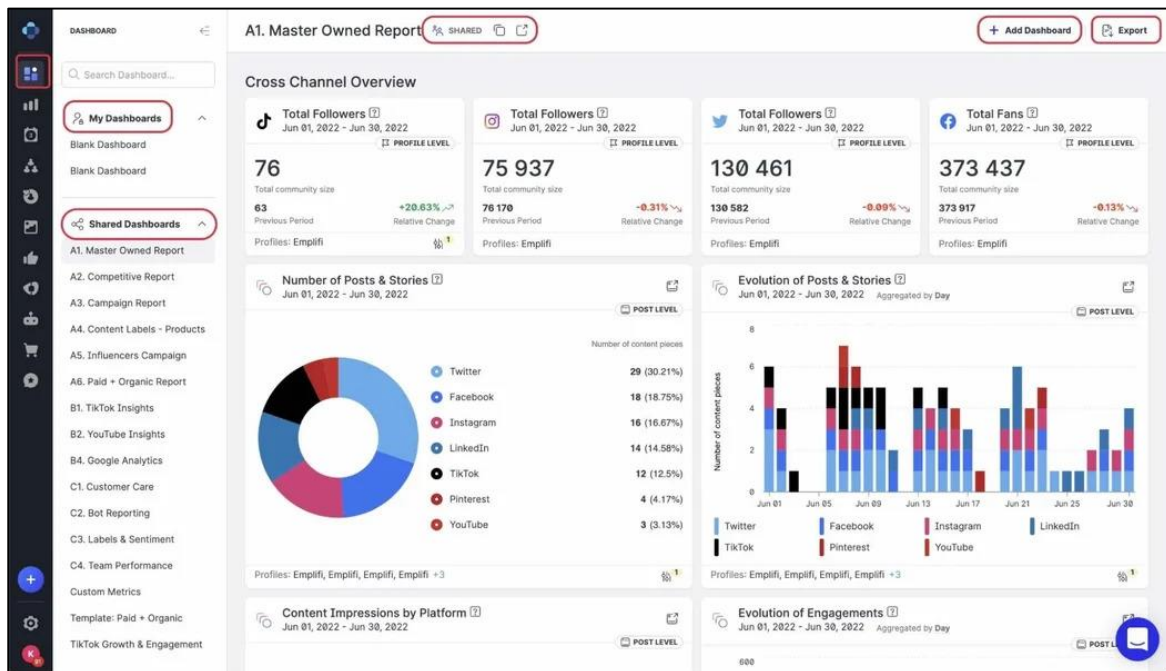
DASHBOARD

Search Dashboard...

My Dashboards

Blank Dashboard

Blank Dashboard

Shared Dashboards

A1. Master Owned Report

A2. Competitive Report

A3. Campaign Report

A4. Content Labels - Products

A5. Influencers Campaign

A6. Paid + Organic Report

B1. TikTok Insights

B2. YouTube Insights

B4. Google Analytics

C1. Customer Care

C2. Bot Reporting

C3. Labels & Sentiment

C4. Team Performance

Custom Metrics

Template: Paid + Organic

TikTok Growth & Engagement

A1. Master Owned Report SHARED

Add Dashboard

Export

Cross Channel Overview

Total Followers
Jun 01, 2022 - Jun 30, 2022
PROFILE LEVEL
76
Total community size
63 Previous Period
+20.63% Relative Change
Profiles: Emplifi

Total Followers
Jun 01, 2022 - Jun 30, 2022
PROFILE LEVEL
75 937
Total community size
76 170 Previous Period
-0.31% Relative Change
Profiles: Emplifi

Total Followers
Jun 01, 2022 - Jun 30, 2022
PROFILE LEVEL
130 461
Total community size
130 582 Previous Period
-0.09% Relative Change
Profiles: Emplifi

Total Fans
Jun 01, 2022 - Jun 30, 2022
PROFILE LEVEL
373 437
Total community size
373 917 Previous Period
-0.13% Relative Change
Profiles: Emplifi

Number of Posts & Stories
Jun 01, 2022 - Jun 30, 2022
POST LEVEL
Number of content pieces

| | |
|---|---|
| Twitter | 29 (30.21%) |
| Facebook | 18 (18.75%) |
| Instagram | 16 (16.67%) |
| LinkedIn | 14 (14.58%) |
| TikTok | 12 (12.5%) |
| Pinterest | 4 (4.17%) |
| YouTube | 3 (3.13%) |

Profiles: Emplifi, Emplifi, Emplifi, Emplifi +3

Evolution of Posts & Stories
Jun 01, 2022 - Jun 30, 2022 Aggregated by Day
POST LEVEL
Number of content pieces
8
6
4
2
0
Jun 01 Jun 05 Jun 09 Jun 13 Jun 17 Jun 21 Jun 25 Jun 30
Twitter Facebook Instagram LinkedIn
TikTok Pinterest YouTube
Profiles: Emplifi, Emplifi, Emplifi, Emplifi +3

Content Impressions by Platform
Jun 01, 2022 - Jun 30, 2022
POST LEVEL

Evolution of Engagements
Jun 01, 2022 - Jun 30, 2022 Aggregated by Day
POST L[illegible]
600